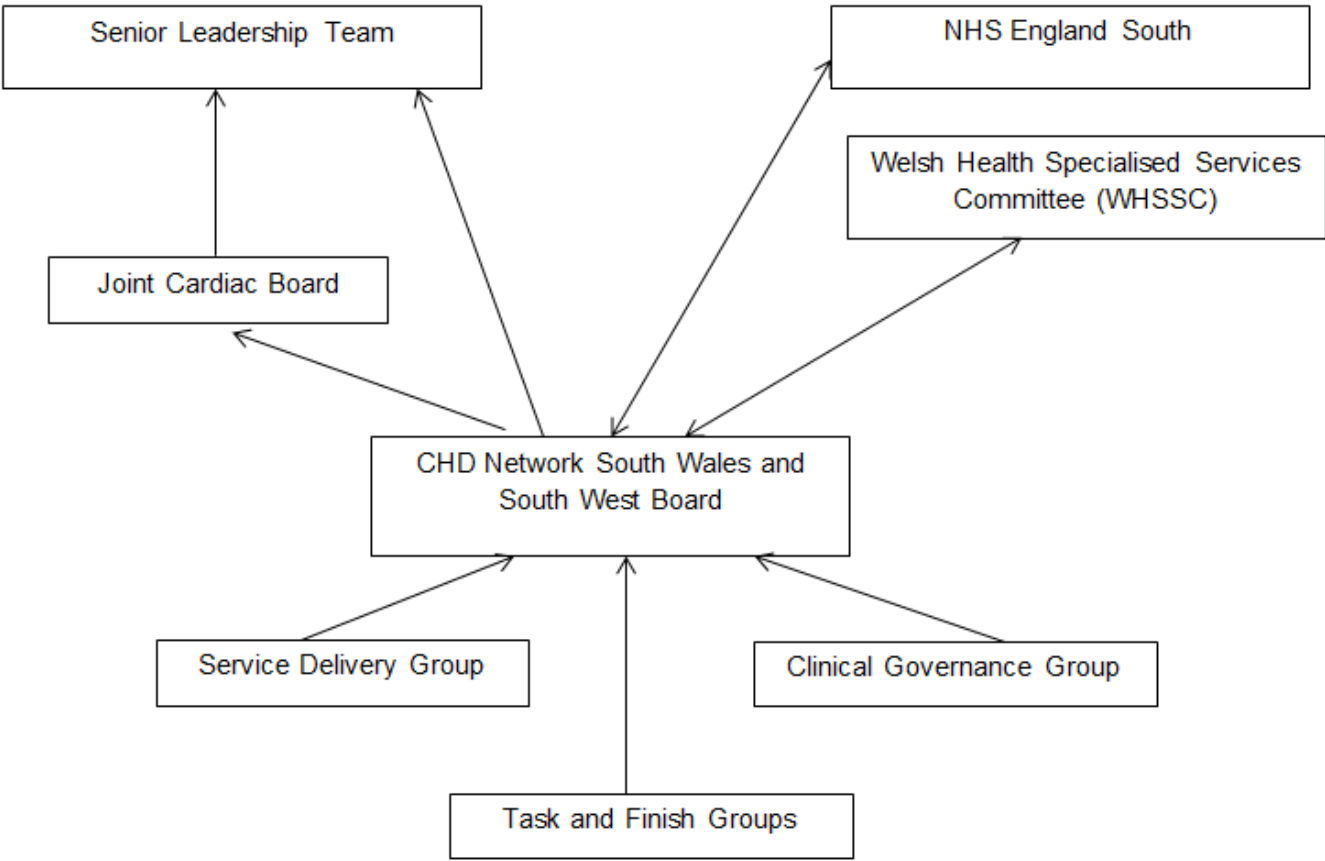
Senior Leadership Team

NHS England South

Welsh Health Specialised Services Committee (WHSSC)

Joint Cardiac Board

CHD Network South Wales and South West Board

Service Delivery Group

Clinical Governance Group

Task and Finish Groups